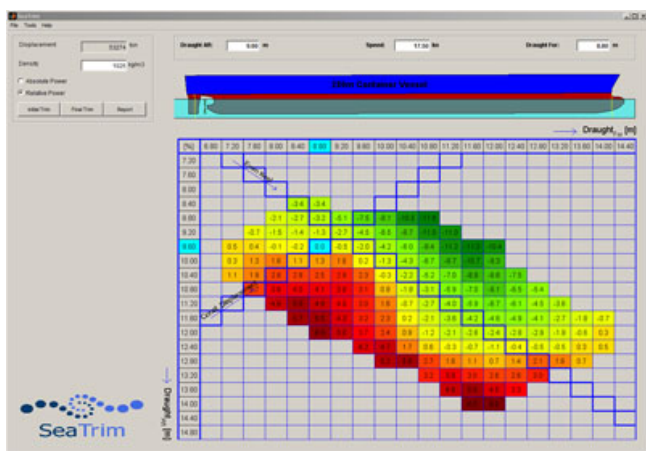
SeaTrim
File Tools Help

Displacement 53274 t/m
Density 1025 kg/m3
Absolute Power
Relative Power
Initial Trim Final Trim Report

Draught Aft: 9.80 m
Speed: 17.50 kn
Draught For: 9.80 m

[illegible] Container Vessel

Draught [m]

| (%) | 6.80 | 7.20 | 7.60 | 8.00 | 8.40 | 8.80 | 9.20 | 9.60 | 10.00 | 10.40 | 10.80 | 11.20 | 11.60 | 12.00 | 12.40 | 12.80 | 13.20 | 13.60 | 14.00 | 14.40 |
|---|---|---|---|---|---|---|---|---|---|---|---|---|---|---|---|---|---|---|---|---|
| 7.20 | | | | | | | | | | | | | | | | | | | | |
| 7.60 | | | | | | | | | | | | | | | | | | | | |
| 8.00 | | | | | | | | | | | | | | | | | | | | |
| 8.40 | | | | | -3.6 | -3.4 | | | | | | | | | | | | | | |
| 8.80 | | | | -2.1 | -2.7 | -3.2 | -5.1 | -7.8 | -8.1 | -10.1 | -11.8 | | | | | | | | | |
| 9.20 | | | -0.7 | -1.5 | -1.4 | -1.3 | -2.7 | -4.8 | -6.8 | -8.7 | -11.0 | -11.2 | | | | | | | | |
| 9.60 | | 0.5 | 0.4 | -0.1 | -0.2 | 0.0 | -0.6 | -2.0 | -4.2 | -6.0 | -8.4 | -11.2 | -11.2 | -10.4 | | | | | | |
| 10.00 | | 0.3 | 1.3 | 1.6 | 1.1 | 1.3 | 1.6 | 0.2 | -1.3 | -4.3 | -6.7 | -8.7 | -10.7 | -9.3 | | | | | | |
| 10.40 | | 1.1 | 1.9 | 2.8 | 2.8 | 2.3 | 2.8 | 2.3 | -0.3 | -2.2 | -5.2 | -7.0 | -8.8 | -8.8 | -7.8 | | | | | |
| 10.80 | | | | 3.4 | 4.8 | 4.1 | 3.8 | 3.1 | 0.8 | -1.8 | -3.1 | -5.9 | -7.9 | -8.1 | -6.5 | -5.4 | | | | |
| 11.20 | | | | | 6.3 | 5.4 | 4.6 | 3.8 | 1.6 | -0.7 | -2.7 | -4.0 | -5.9 | -6.7 | -6.1 | -4.5 | -3.8 | | | |
| 11.60 | | | | | | 6.7 | 6.0 | 4.2 | 3.3 | 0.2 | -2.1 | -3.8 | -4.3 | -4.8 | -4.8 | -4.1 | -2.7 | -1.8 | -0.7 | |
| 12.00 | | | | | | | 8.8 | 5.6 | 3.4 | 0.9 | -1.2 | -2.1 | -2.8 | -2.8 | -2.8 | -2.8 | -1.8 | -0.8 | 0.3 | |
| 12.40 | | | | | | | | 6.3 | 4.1 | 1.7 | 0.6 | -0.3 | -0.7 | -1.1 | -0.8 | -0.5 | -0.5 | 0.3 | 0.5 | |
| 12.80 | | | | | | | | | 5.7 | 3.7 | 2.7 | 1.6 | 1.1 | 0.7 | 1.4 | 2.1 | 1.9 | 0.7 | | |
| 13.20 | | | | | | | | | | | 3.2 | 3.0 | 2.6 | 2.8 | 2.6 | 3.6 | | | | |
| 13.60 | | | | | | | | | | | | 5.0 | 5.0 | 4.5 | 4.1 | | | | | |
| 14.00 | | | | | | | | | | | | | 6.8 | 6.2 | | | | | | |
| 14.40 | | | | | | | | | | | | | | | | | | | | |
| 14.80 | | | | | | | | | | | | | | | | | | | | |

Draught [m]

SeaTrim